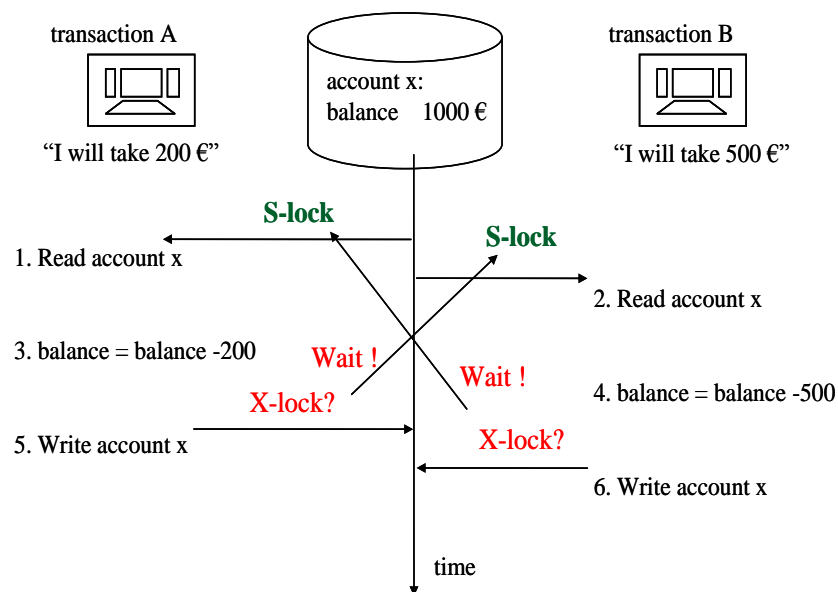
transaction A

account x:
balance 1000 €

transaction B

“I will take 200 €”

“I will take 500 €”

S-lock

1. Read account x

S-lock

2. Read account x

3. balance = balance -200

Wait !

Wait !

X-lock?

4. balance = balance -500

5. Write account x

X-lock?

6. Write account x

time